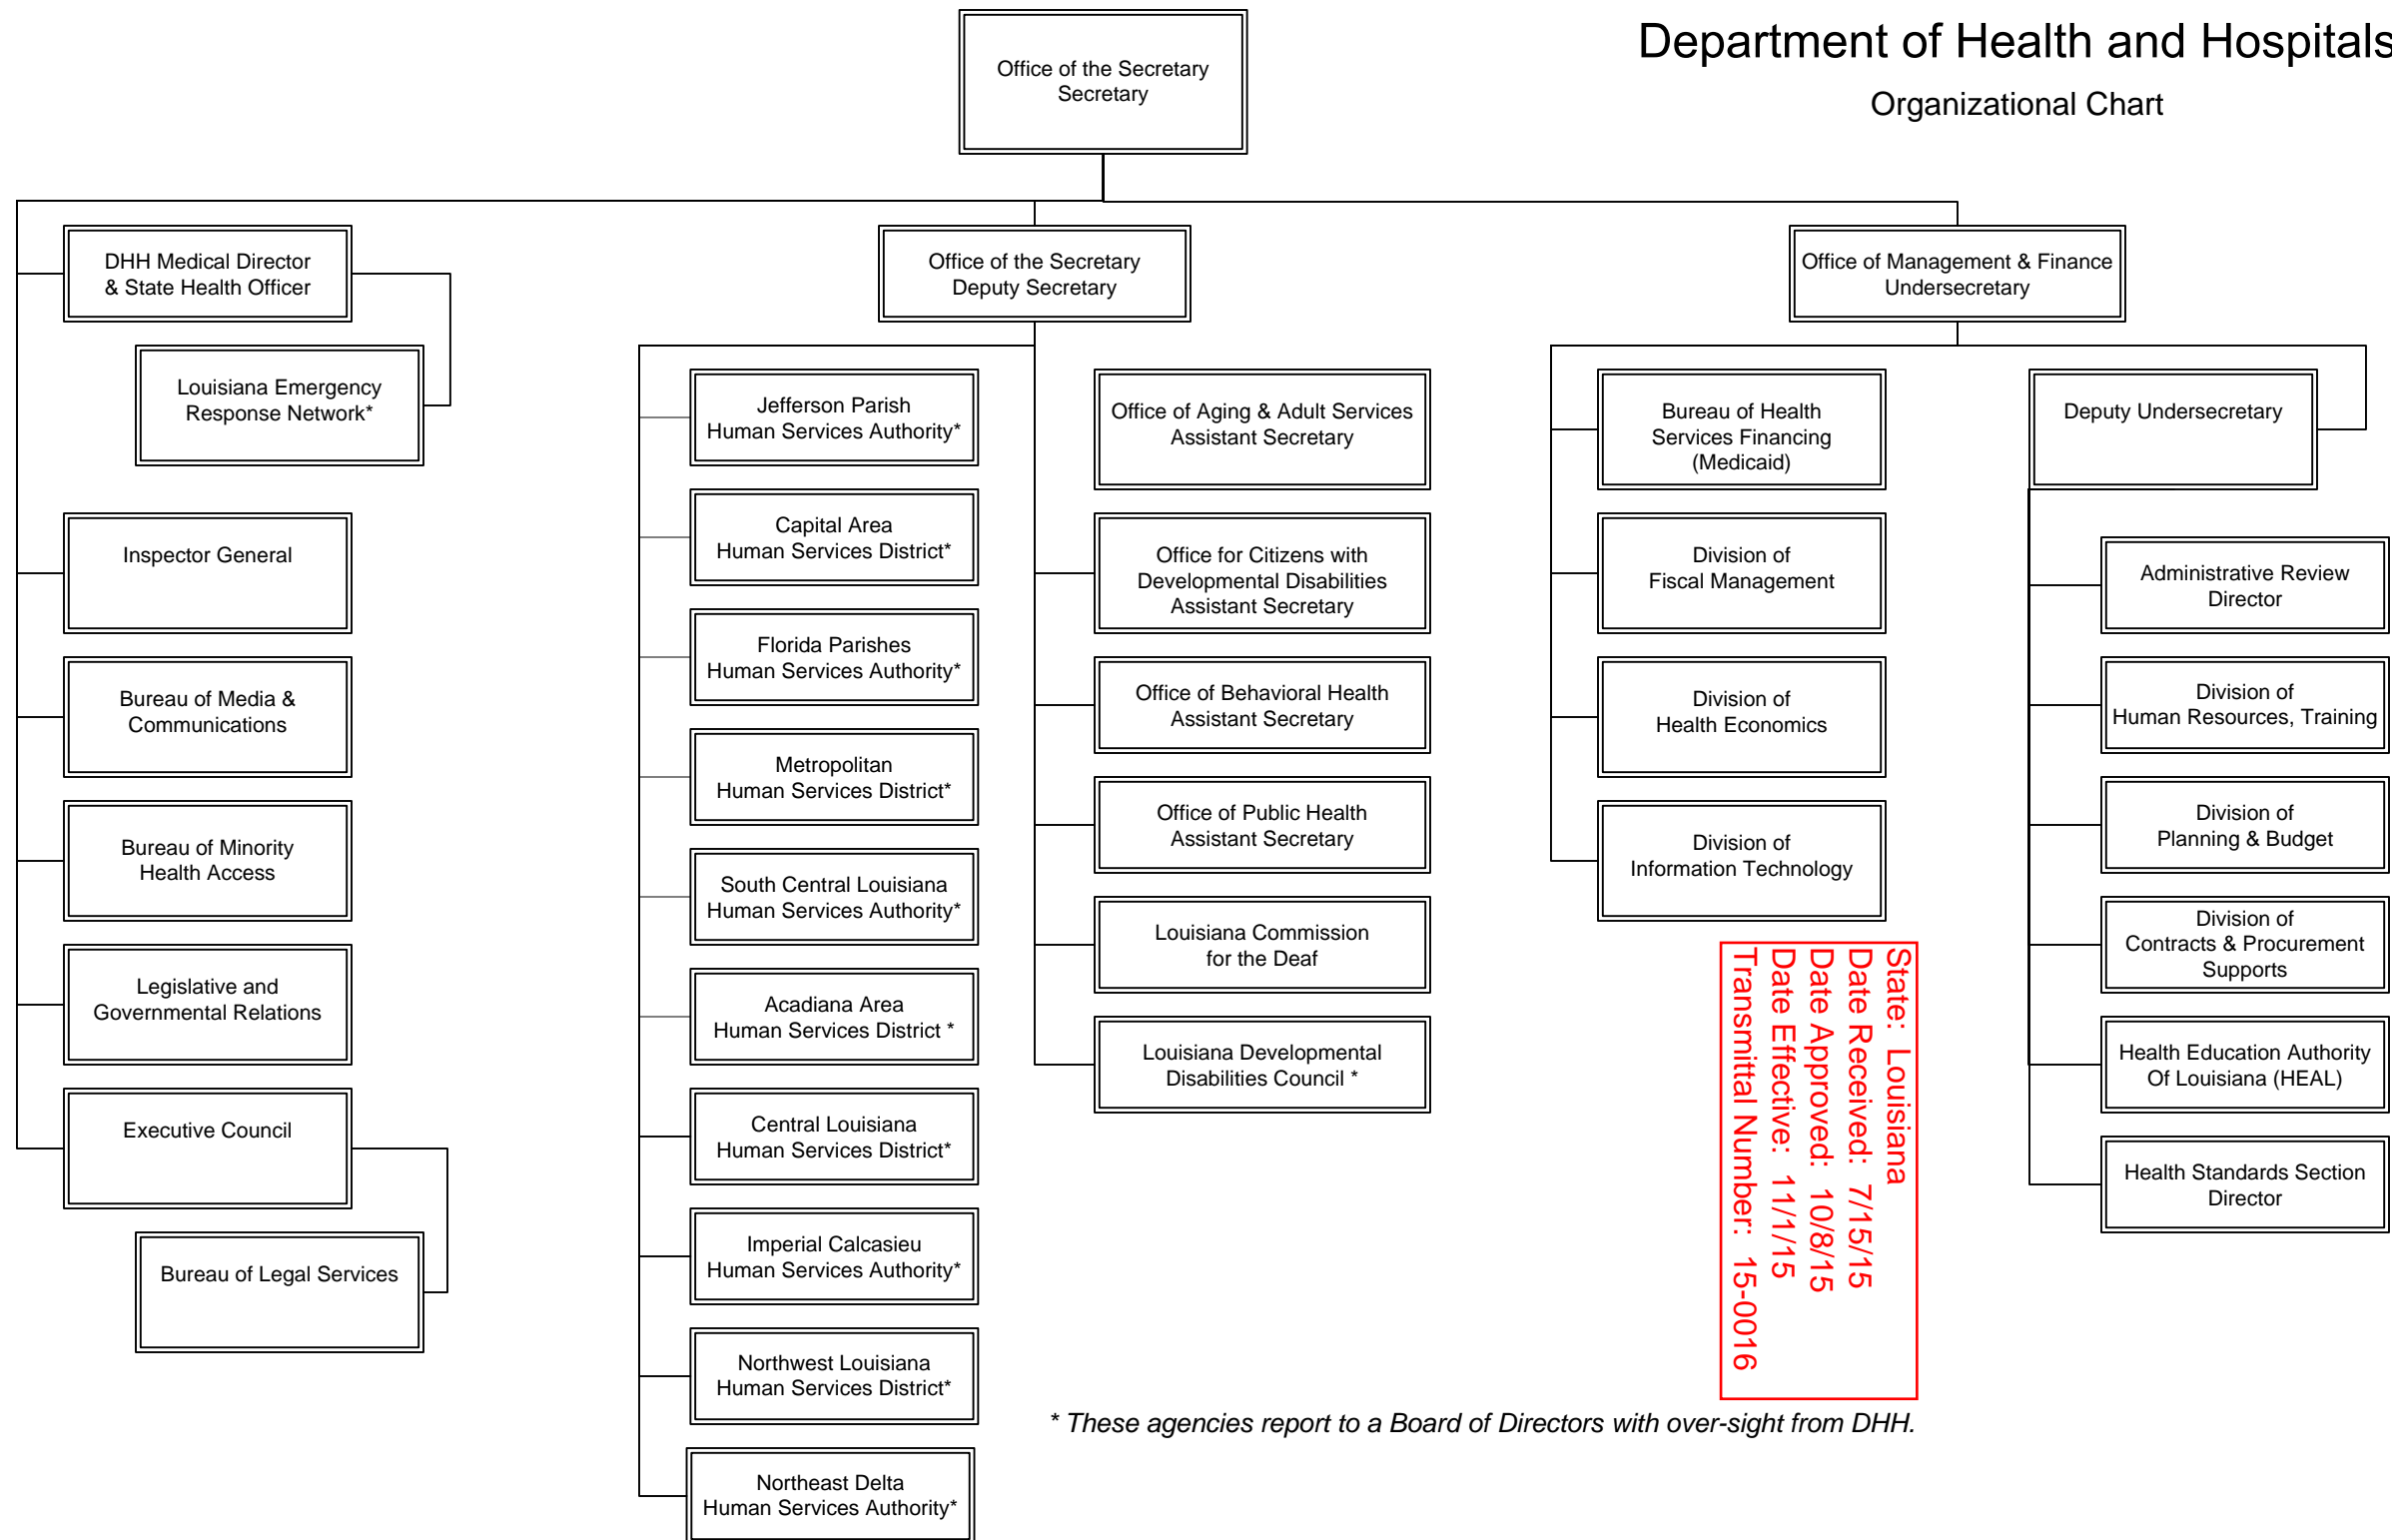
Department of Health and Hospitals
Organizational Chart

Office of the Secretary
Secretary

DHH Medical Director
& State Health Officer

Louisiana Emergency
Response Network*

Inspector General

Bureau of Media &
Communications

Bureau of Minority
Health Access

Legislative and
Governmental Relations

Executive Council

Bureau of Legal Services

Office of the Secretary
Deputy Secretary

Jefferson Parish
Human Services Authority*

Capital Area
Human Services District*

Florida Parishes
Human Services Authority*

Metropolitan
Human Services District*

South Central Louisiana
Human Services Authority*

Acadiana Area
Human Services District *

Central Louisiana
Human Services District*

Imperial Calcasieu
Human Services Authority*

Northwest Louisiana
Human Services District*

Northeast Delta
Human Services Authority*

Office of Aging & Adult Services
Assistant Secretary

Office for Citizens with
Developmental Disabilities
Assistant Secretary

Office of Behavioral Health
Assistant Secretary

Office of Public Health
Assistant Secretary

Louisiana Commission
for the Deaf

Louisiana Developmental
Disabilities Council *

Office of Management & Finance
Undersecretary

Bureau of Health
Services Financing
(Medicaid)

Division of
Fiscal Management

Division of
Health Economics

Division of
Information Technology

Deputy Undersecretary

Administrative Review
Director

Division of
Human Resources, Training

Division of
Planning & Budget

Division of
Contracts & Procurement
Supports

Health Education Authority
Of Louisiana (HEAL)

Health Standards Section
Director

State: Louisiana
Date Received: 7/15/15
Date Approved: 10/8/15
Date Effective: 11/1/15
Transmittal Number: 15-0016

* These agencies report to a Board of Directors with over-sight from DHH.